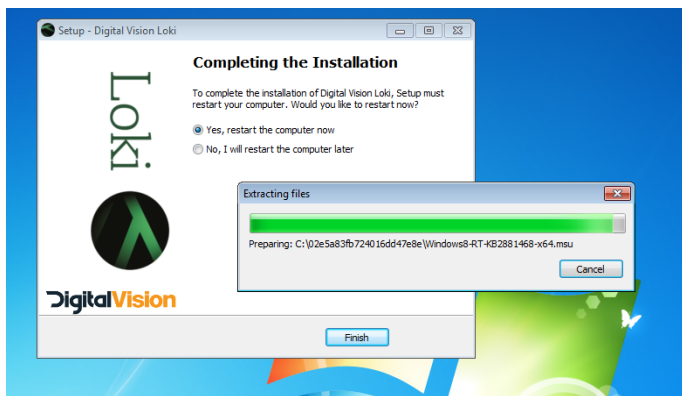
Setup - Digital Vision Loki

Loki

DigitalVision

Completing the Installation

To complete the installation of Digital Vision Loki, Setup must restart your computer. Would you like to restart now?

Yes, restart the computer now

No, I will restart the computer later

Extracting files

Preparing: C:\02e5a83fb724016dd47e8e\Windows8-RT-KB2881468-x64.msu

Cancel

Finish